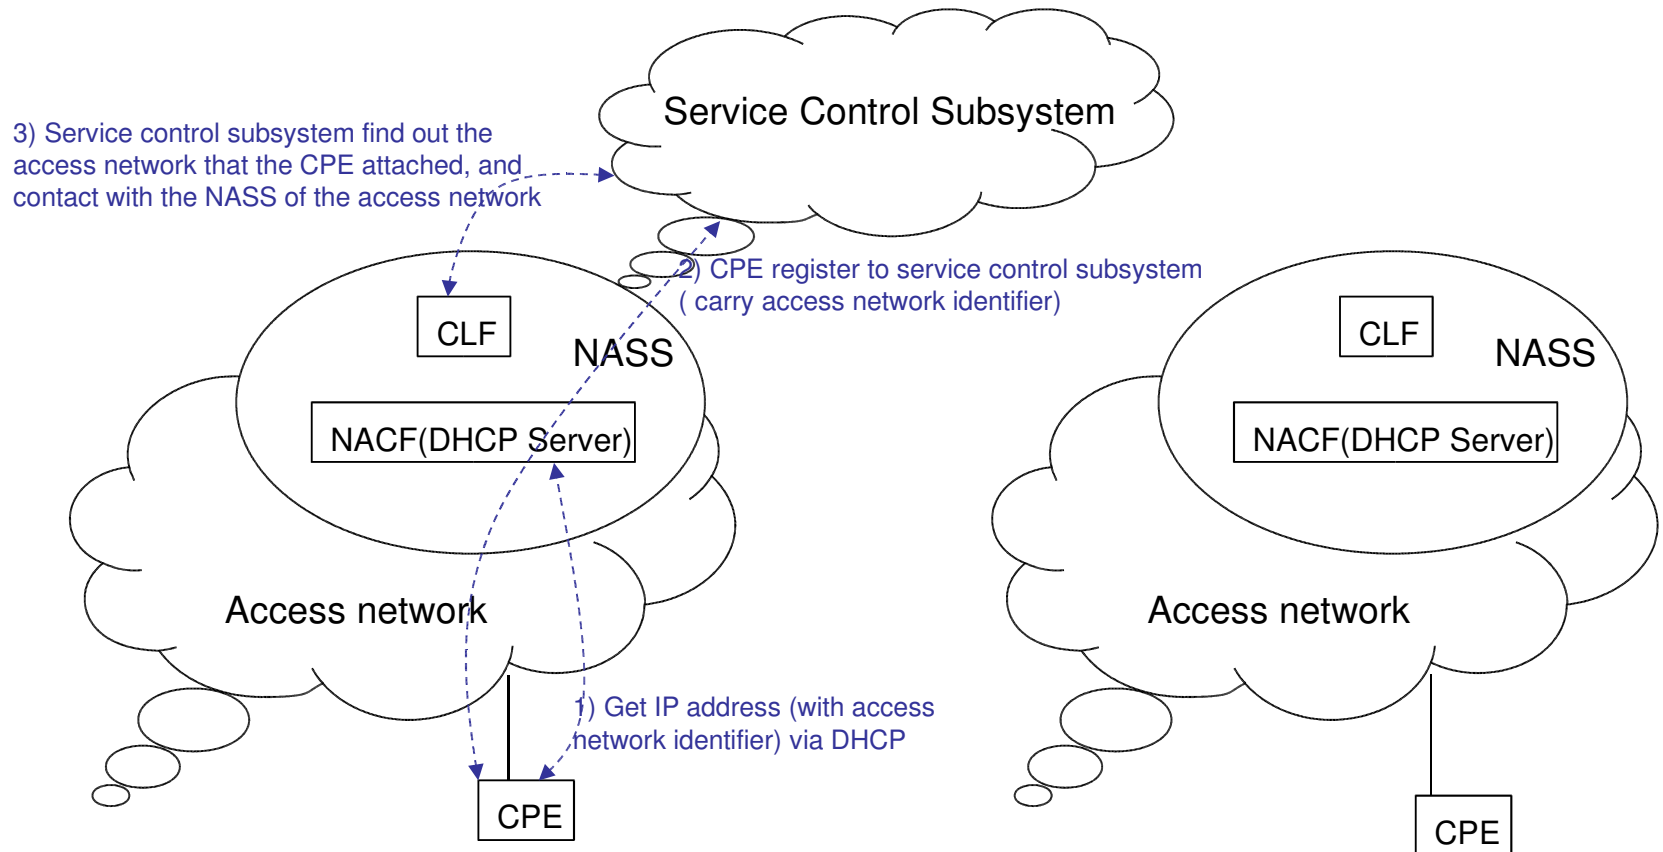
Service Control Subsystem

3) Service control subsystem find out the access network that the CPE attached, and contact with the NASS of the access network

2) CPE register to service control subsystem ( carry access network identifier)

CLF

NASS

NACF(DHCP Server)

Access network

1) Get IP address (with access network identifier) via DHCP

CPE

CLF

NASS

NACF(DHCP Server)

Access network

CPE